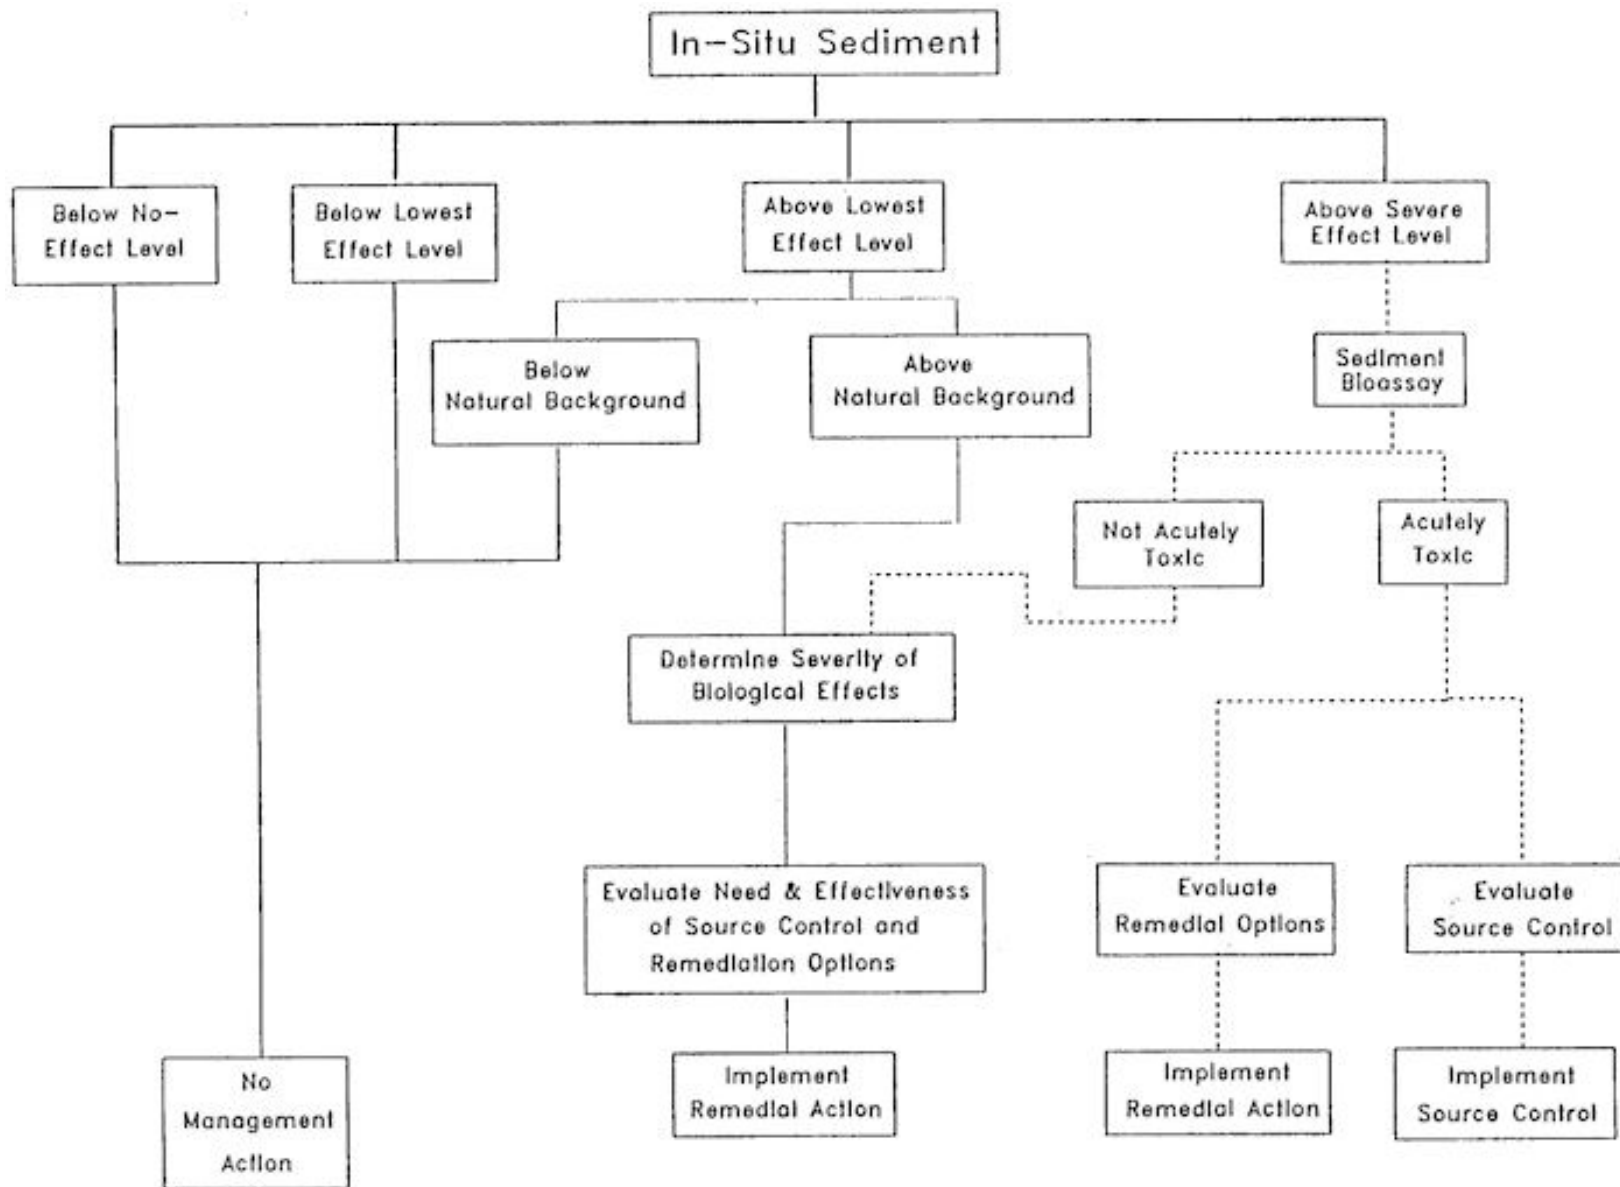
In-Situ Sediment

Below No-Effect Level

Below Lowest Effect Level

Above Lowest Effect Level

Above Severe Effect Level

Below Natural Background

Above Natural Background

Sediment Bioassay

Not Acutely Toxic

Acutely Toxic

Determine Severity of Biological Effects

Evaluate Need & Effectiveness of Source Control and Remediation Options

Evaluate Remedial Options

Evaluate Source Control

No Management Action

Implement Remedial Action

Implement Remedial Action

Implement Source Control